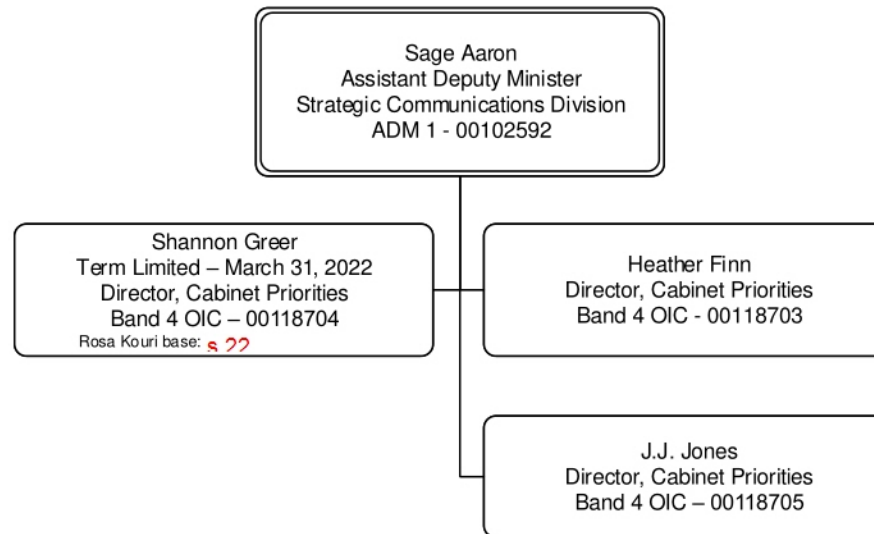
Sage Aaron
Assistant Deputy Minister
Strategic Communications Division
ADM 1 - 00102592

Shannon Greer
Term Limited – March 31, 2022
Director, Cabinet Priorities
Band 4 OIC – 00118704
Rosa Kouri base: s.22

Heather Finn
Director, Cabinet Priorities
Band 4 OIC - 00118703

J.J. Jones
Director, Cabinet Priorities
Band 4 OIC – 00118705